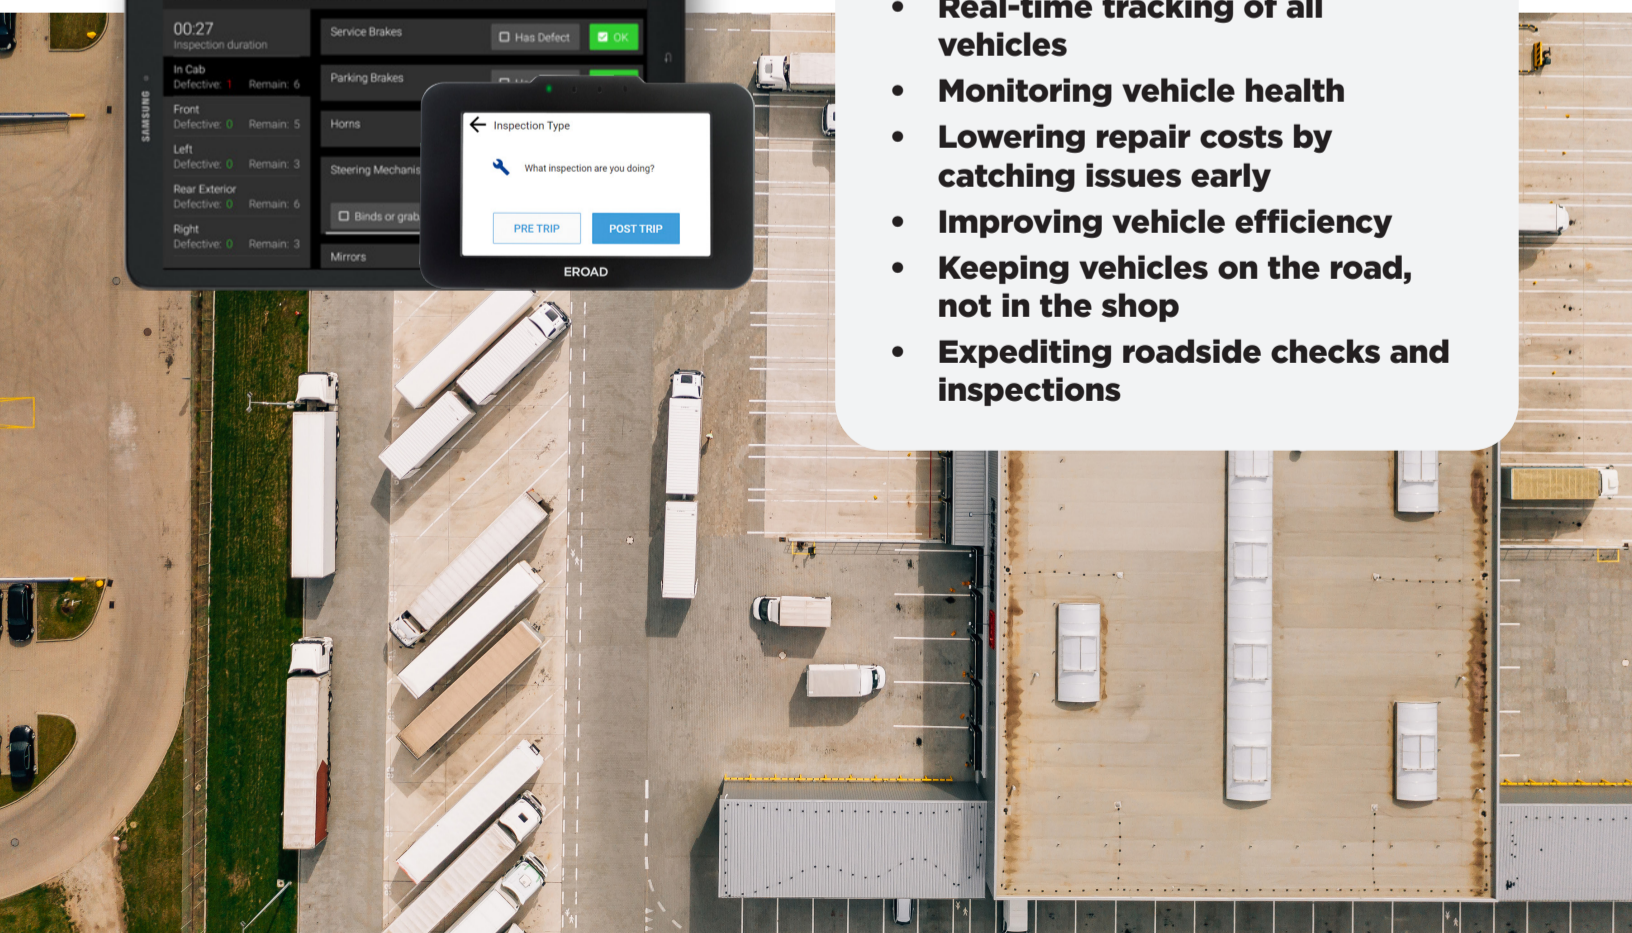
00:27
Inspection duration

In Cab
Defective: 1 Remain: 6

Front
Defective: 0 Remain: 5

Left
Defective: 0 Remain: 3

Rear Exterior
Defective: 0 Remain: 6

Right
Defective: 0 Remain: 3

Service Brakes
Has Defect
OK

Parking Brakes

Horns

Steering Mechanis

Binds or grab

Mirrors

SAMSUNG

Inspection Type

What inspection are you doing?

PRE TRIP
POST TRIP

EROAD

• Real-time tracking of all vehicles
• Monitoring vehicle health
• Lowering repair costs by catching issues early
• Improving vehicle efficiency
• Keeping vehicles on the road, not in the shop
• Expediting roadside checks and inspections